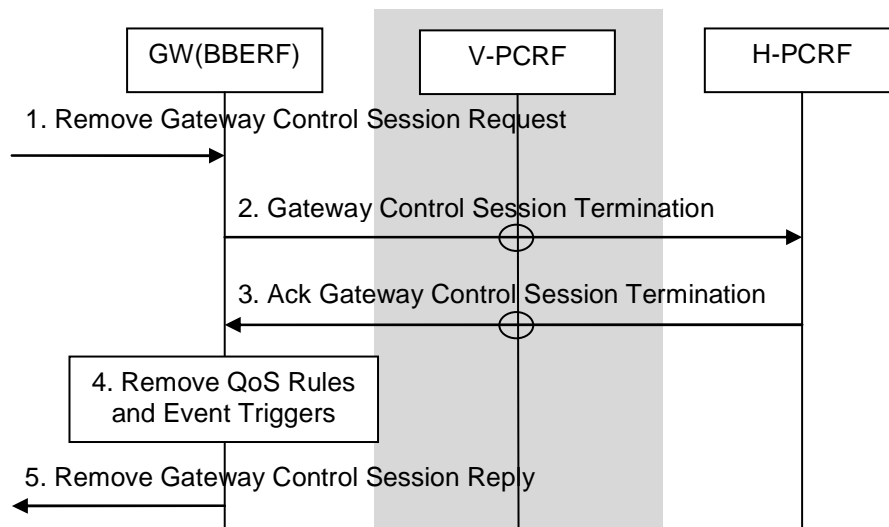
GW(BBERF)

V-PCRF

H-PCRF

1. Remove Gateway Control Session Request

2. Gateway Control Session Termination

3. Ack Gateway Control Session Termination

4. Remove QoS Rules and Event Triggers

5. Remove Gateway Control Session Reply